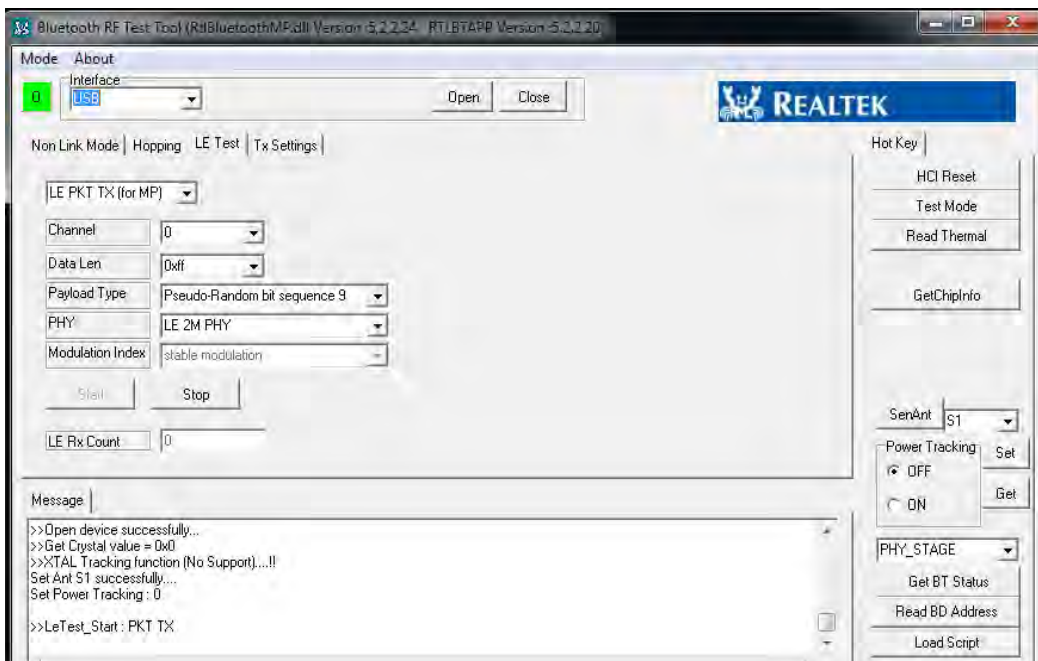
Bluetooth RF Test Tool (RtlBluetoothMP.dll Version :5.2.2.24 RTLBTAPP Version :5.2.2.20)

Mode About

Interface

0

USB

Open Close

REALTEK

Non Link Mode | Hopping | LE Test | Tx Settings

LE PKT TX (for MP)

Channel 0

Data Len 0xff

Payload Type Pseudo-Random bit sequence 9

PHY LE 2M PHY

Modulation Index stable modulation

Start Stop

LE Rx Count 0

Hot Key

HCI Reset

Test Mode

Read Thermal

GetChipInfo

SenAnt S1

Power Tracking

OFF

ON

Set

Get

Message

>>Open device successfully...
>>Get Crystal value = 0x0
>>XTAL Tracking function (No Support)....!!
Set Ant S1 successfully....
Set Power Tracking : 0

>>LeTest_Start : PKT TX

PHY_STAGE

Get BT Status

Read BD Address

Load Script